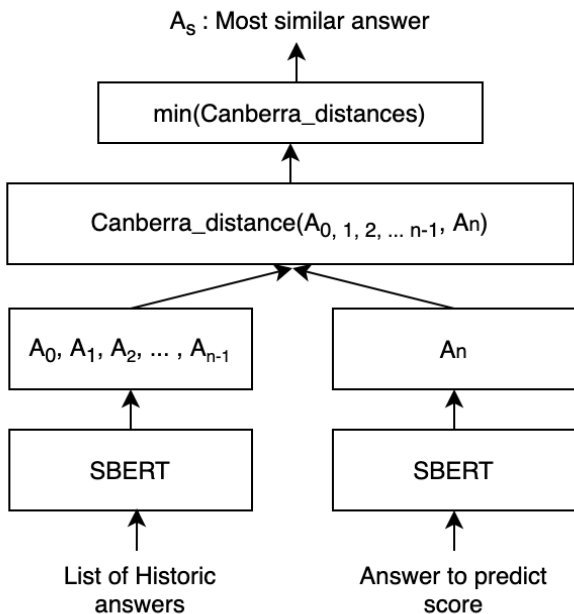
$A_s$ : Most similar answer

min(Canberra_distances)

Canberra_distance($A_{0, 1, 2, ... n-1}$, An)

$A_0$, $A_1$, $A_2$, ... , $A_{n-1}$

An

SBERT

SBERT

List of Historic answers

Answer to predict score